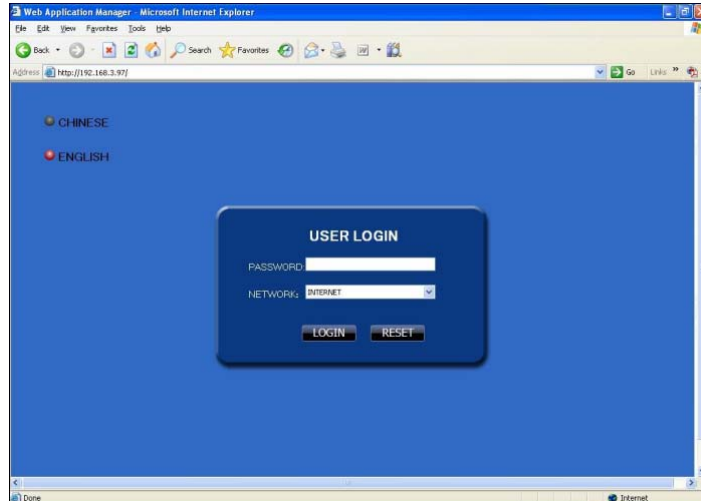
Web Application Manager - Microsoft Internet Explorer

File Edit View Favorites Tools Help

Back Search Favorites

Address http://192.168.3.97/

Go Links »

CHINESE

ENGLISH

USER LOGIN

PASSWORD:

NETWORK: INTERNET

LOGIN RESET

Done

Internet